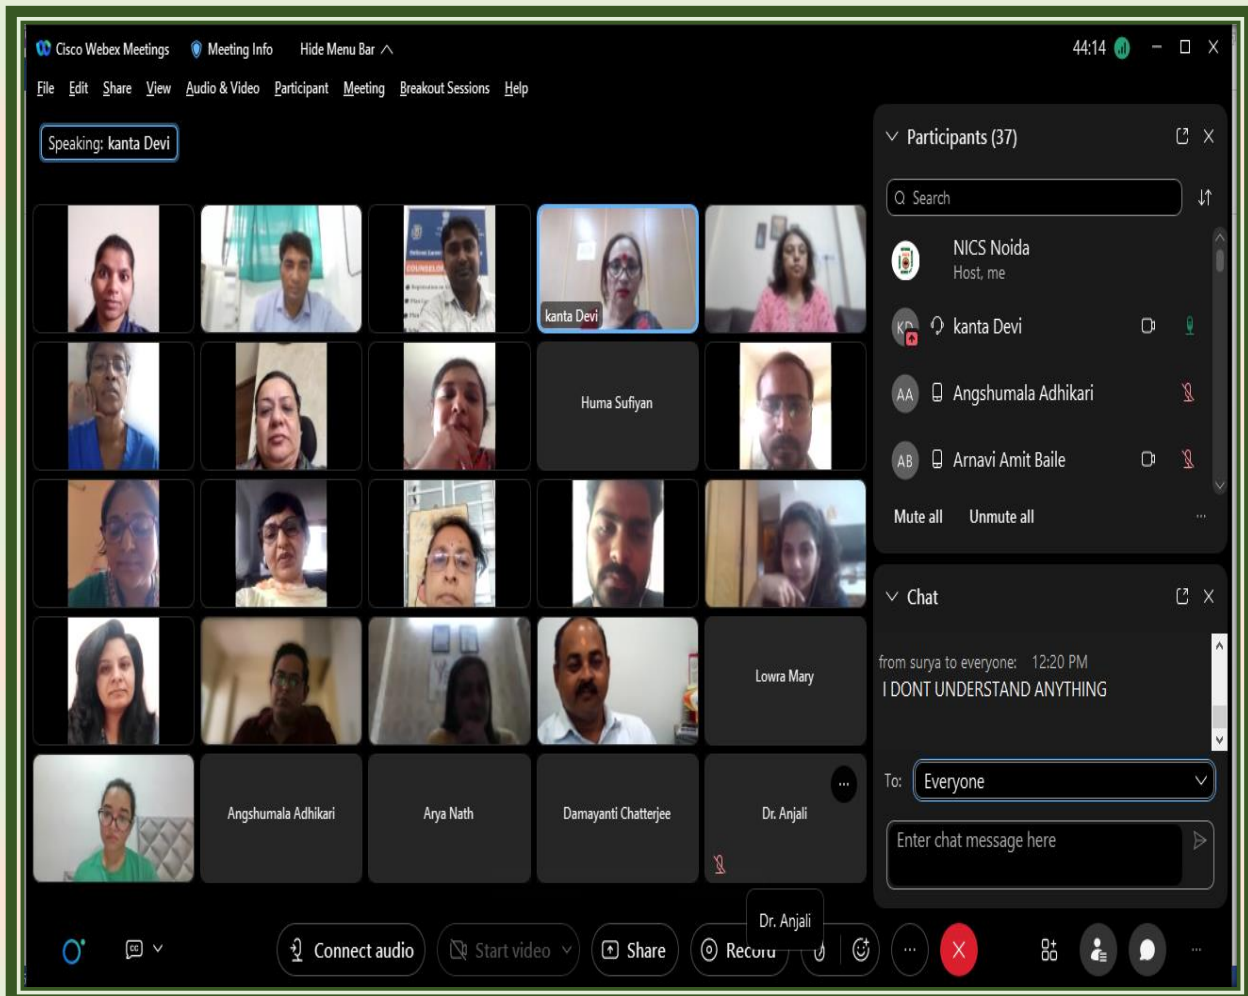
Cisco Webex Meetings   Meeting Info   Hide Menu Bar

44:14

File   Edit   Share   View   Audio & Video   Participant   Meeting   Breakout Sessions   Help

Speaking: kanta Devi

kanta Devi

Huma Sufiyan

Lowra Mary

Angshumala Adhikari

Arya Nath

Damayanti Chatterjee

Dr. Anjali

Participants (37)

Search

NICS Noida
Host, me

KD kanta Devi

AA Angshumala Adhikari

AB Arnavi Amit Baile

Mute all   Unmute all

Chat

from surya to everyone: 12:20 PM
I DONT UNDERSTAND ANYTHING

To: Everyone

Enter chat message here

Connect audio   Start video   Share   Record

Dr. Anjali